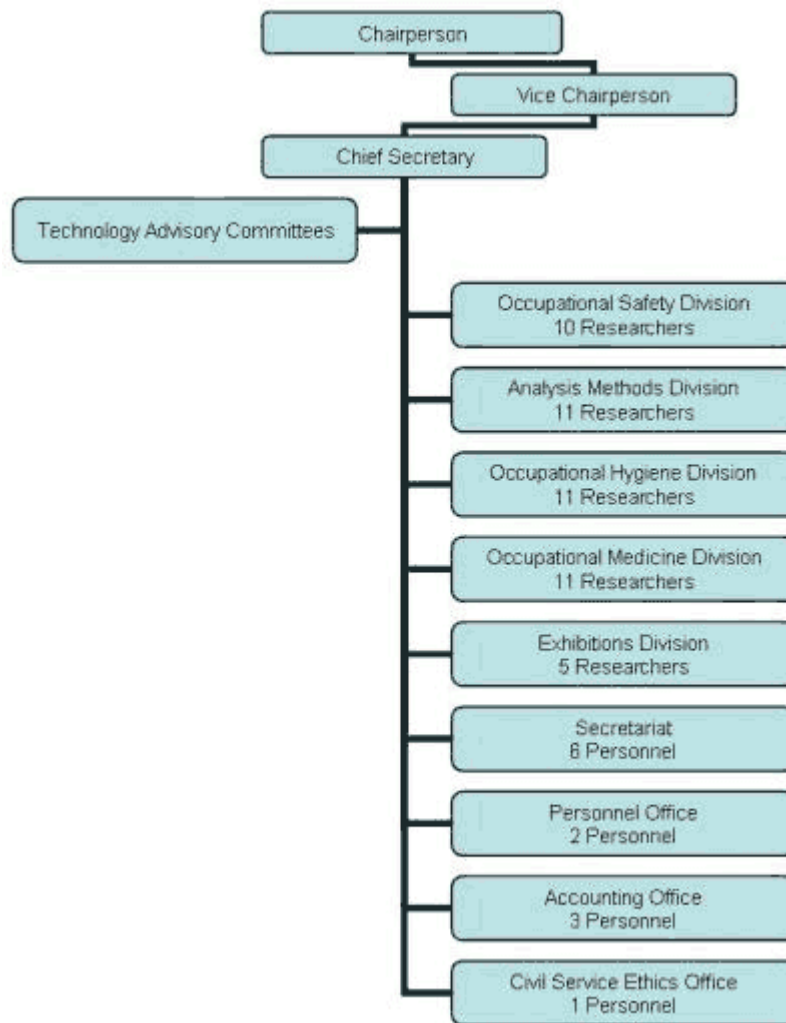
Chairperson

Vice Chairperson

Chief Secretary

Technology Advisory Committees

Occupational Safety Division
10 Researchers

Analysis Methods Division
11 Researchers

Occupational Hygiene Division
11 Researchers

Occupational Medicine Division
11 Researchers

Exhibitions Division
5 Researchers

Secretariat
8 Personnel

Personnel Office
2 Personnel

Accounting Office
3 Personnel

Civil Service Ethics Office
1 Personnel